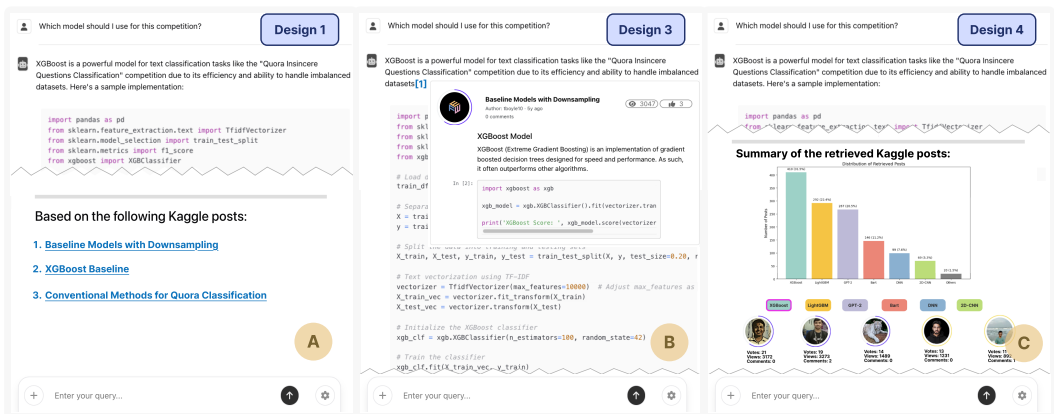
Which model should I use for this competition?

Design 1

XGBoost is a powerful model for text classification tasks like the "Quora Insincere Questions Classification" competition due to its efficiency and ability to handle imbalanced datasets. Here's a sample implementation:

import pandas as pd
from sklearn.feature_extraction.text import TfidfVectorizer
from sklearn.model_selection import train_test_split
from sklearn.metrics import f1_score
from xgboost import XGBClassifier

Based on the following Kaggle posts:

1. Baseline Models with Downsampling

2. XGBoost Baseline

3. Conventional Methods for Quora Classification

A

Enter your query...

Which model should I use for this competition?

Design 3

XGBoost is a powerful model for text classification tasks like the "Quora Insincere Questions Classification" competition due to its efficiency and ability to handle imbalanced datasets[1]

Baseline Models with Downsampling
Author: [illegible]
0 comments
3047 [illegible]

XGBoost Model

XGBoost (Extreme Gradient Boosting) is an implementation of gradient boosted decision trees designed for speed and performance. As such, it often outperforms other algorithms.

In [2]:
import xgboost as xgb

xgb_model = xgb.XGBClassifier().fit(vectorizer.tran

print('XGBoost Score: ', xgb_model.score(vectorizer

impor
from skl
from skl
from skl
from xgb

# Load
train_df

# Separ
X = trai
y = trai

# Split the data into training and testing sets
X_train, X_test, y_train, y_test = train_test_split(X, y, test_size=0.20, r

# Text vectorization using TF-IDF
vectorizer = TfidfVectorizer(max_features=10000) # Adjust max_features as
X_train_vec = vectorizer.fit_transform(X_train)
X_test_vec = vectorizer.transform(X_test)

# Initialize the XGBoost classifier
xgb_clf = xgb.XGBClassifier(n_estimators=100, random_state=42)

# Train the classifier
xgb_clf.fit(X_train_vec, y_train)

B

Enter your query...

Which model should I use for this competition?

Design 4

XGBoost is a powerful model for text classification tasks like the "Quora Insincere Questions Classification" competition due to its efficiency and ability to handle imbalanced datasets. Here's a sample implementation:

import pandas as pd
from sklearn.feature_extraction.text import TfidfVectorizer

Summary of the retrieved Kaggle posts:

Distribution of Retrieved Posts

XGBoost LightGBM GPT-2 Bert DNN 2D-CNN

Votes: 21 Views: 3172 Comments: 0
Votes: 19 Views: 3273 Comments: 2
Votes: 14 Views: 1480 Comments: 0
Votes: 13 Views: 1231 Comments: 0
Votes: 11 Views: 892

C

Enter your query...